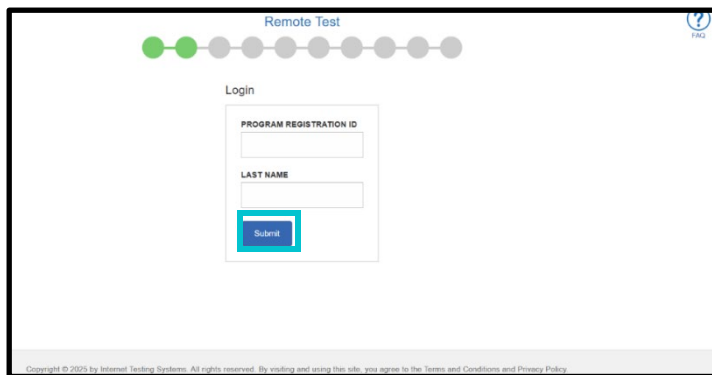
Remote Test

?
FAQ

Login

PROGRAM REGISTRATION ID

LAST NAME

Submit

Copyright © 2025 by Internet Testing Systems. All rights reserved. By visiting and using this site, you agree to the Terms and Conditions and Privacy Policy.